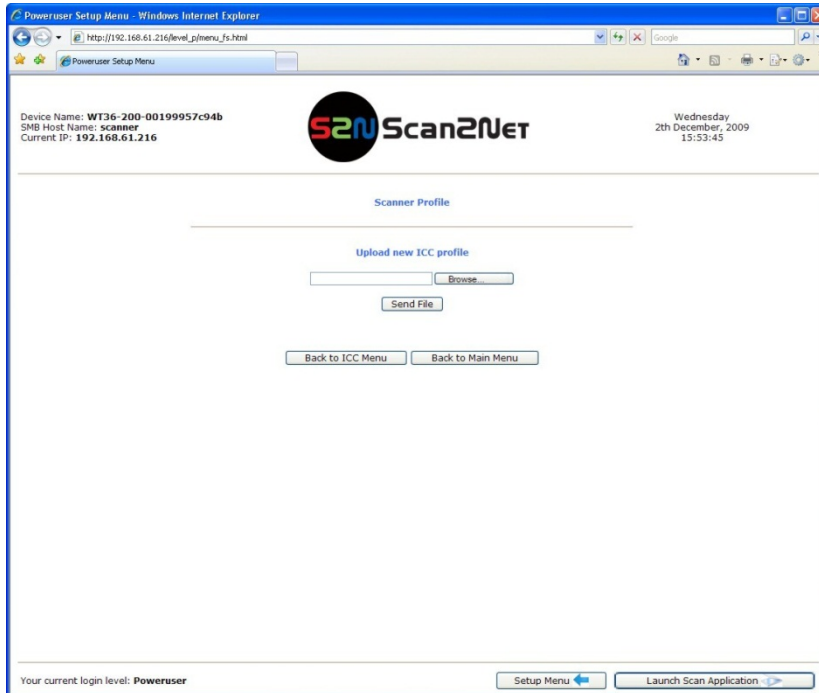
Poweruser Setup Menu - Windows Internet Explorer

http://192.168.61.216/level_p/menu_fs.html

Google

Poweruser Setup Menu

Device Name: WT36-200-00199957c94b
SMB Host Name: scanner
Current IP: 192.168.61.216

S2N Scan2Net

Wednesday
2th December, 2009
15:53:45

Scanner Profile

Upload new ICC profile

Browse...

Send File

Back to ICC Menu

Back to Main Menu

Your current login level: Poweruser

Setup Menu

Launch Scan Application